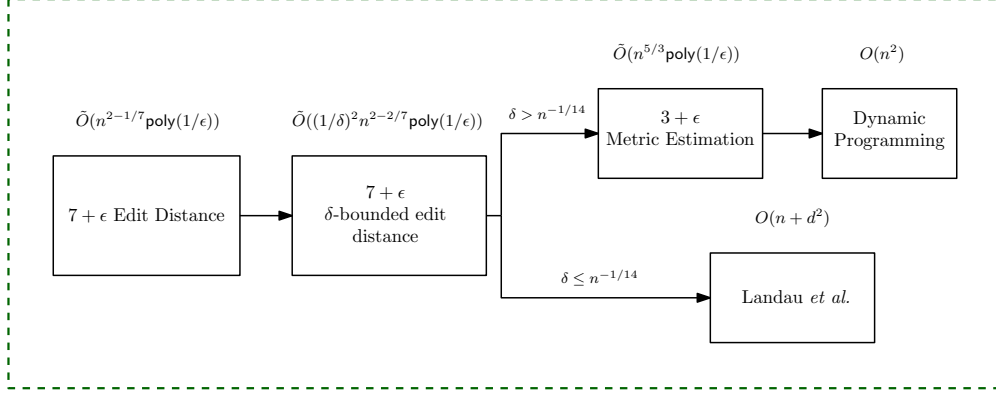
$\tilde{O}(n^{2-1/7}\mathsf{poly}(1/\epsilon))$

$7+\epsilon$ Edit Distance

$\tilde{O}((1/\delta)^2 n^{2-2/7}\mathsf{poly}(1/\epsilon))$

$7+\epsilon$
$\delta$-bounded edit distance

$\delta > n^{-1/14}$

$\tilde{O}(n^{5/3}\mathsf{poly}(1/\epsilon))$

$3+\epsilon$
Metric Estimation

$O(n^2)$

Dynamic Programming

$\delta \leq n^{-1/14}$

$O(n+d^2)$

Landau *et al.*